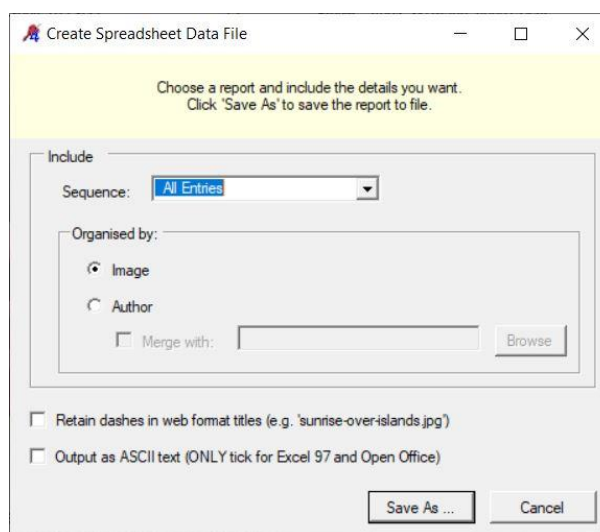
Create Spreadsheet Data File

Choose a report and include the details you want.
Click 'Save As' to save the report to file.

Include

Sequence: All Entries

Organised by:

Image

Author

Merge with:

Browse

Retain dashes in web format titles (e.g. 'sunrise-over-islands.jpg')

Output as ASCII text (ONLY tick for Excel 97 and Open Office)

Save As ...

Cancel